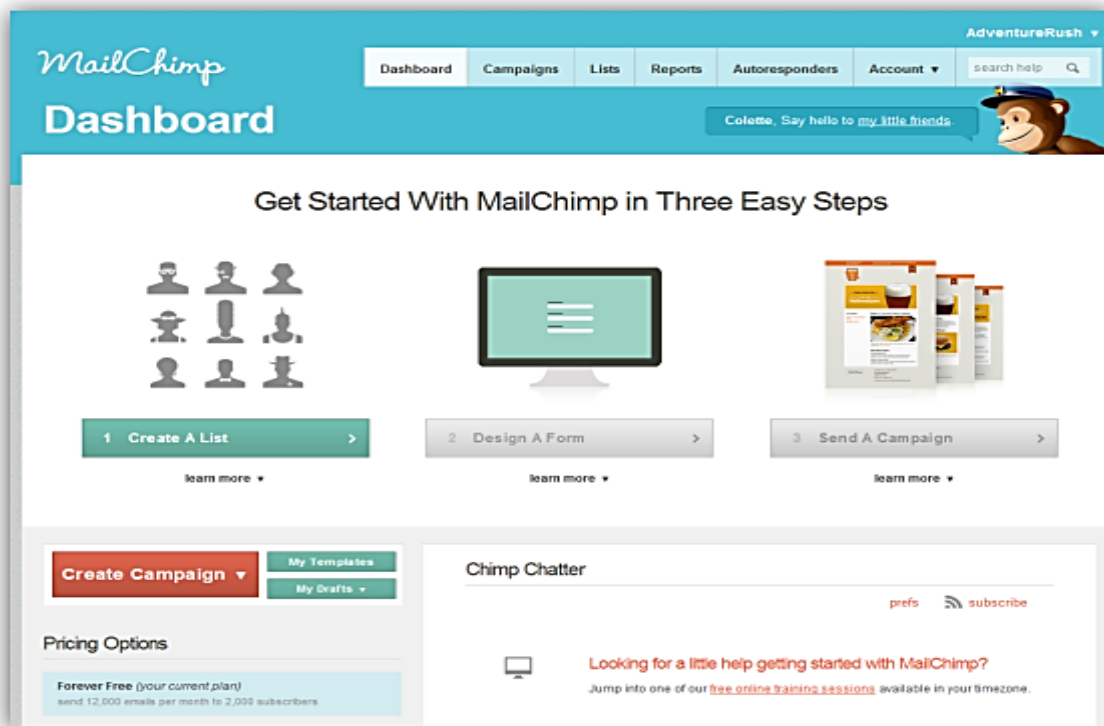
MailChimp

AdventureRush ▾

Dashboard | Campaigns | Lists | Reports | Autoresponders | Account ▾ | search help

Dashboard

Colette, Say hello to my little friends.

Get Started With MailChimp in Three Easy Steps

1 Create A List ›

learn more ▾

2 Design A Form ›

learn more ▾

3 Send A Campaign ›

learn more ▾

Create Campaign ▾

My Templates

My Drafts ▾

Pricing Options

Forever Free (your current plan)
send 12,000 emails per month to 2,000 subscribers

Chimp Chatter

prefs subscribe

Looking for a little help getting started with MailChimp?

Jump into one of our free online training sessions available in your timezone.